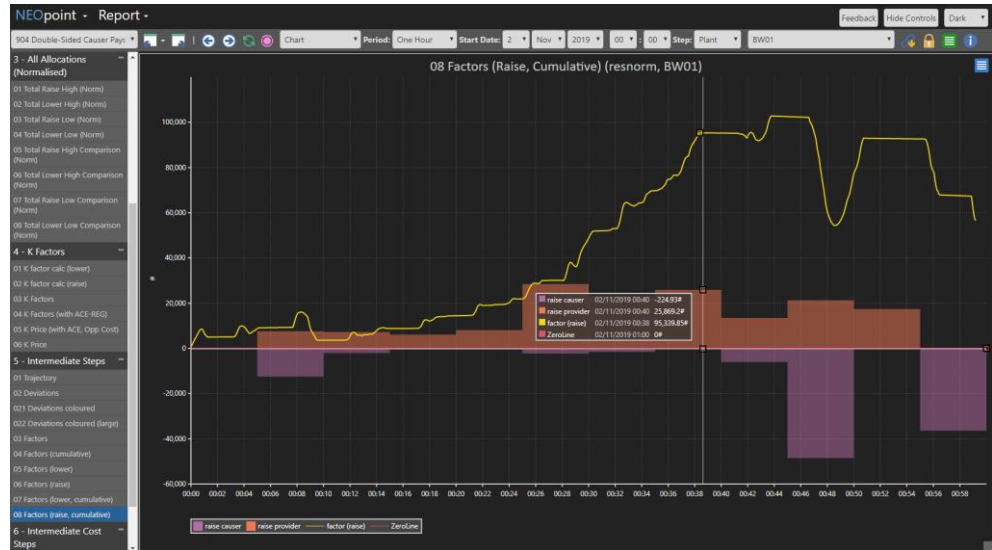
NEOpoint • Report •

Feedback Hide Controls Dark

904 Double-Sided Causer Pays Chart Period: One Hour Start Date: 2 Nov 2019 00 : 00 Step: Plant BW01

3 - All Allocations (Normalised)
01 Total Raise High (Norm)
02 Total Lower High (Norm)
03 Total Raise Low (Norm)
04 Total Lower Low (Norm)
05 Total Raise High Comparison (Norm)
06 Total Lower High Comparison (Norm)
07 Total Raise Low Comparison (Norm)
08 Total Lower Low Comparison (Norm)
4 - K Factors
01 K factor calc (lower)
02 K factor calc (raise)
03 K Factors
04 K Factors (with ACE-REG)
05 K Price (with ACE, Opp Cost)
06 K Price
5 - Intermediate Steps
01 Trajectory
02 Deviations
021 Deviations coloured
022 Deviations coloured (large)
03 Factors
04 Factors (cumulative)
05 Factors (lower)
06 Factors (raise)
07 Factors (lower, cumulative)
08 Factors (raise, cumulative)
6 - Intermediate Cost Steps

08 Factors (Raise, Cumulative) (resnorm, BW01)

100,000
80,000
60,000
40,000
20,000
0
-20,000
-40,000
-60,000

| | | |
|---|---|---|
| raise causer | 02/11/2019 00:40 | -224.93# |
| raise provider | 02/11/2019 00:40 | 25,869.2# |
| factor (raise) | 02/11/2019 00:38 | 95,339.85# |
| ZeroLine | 02/11/2019 01:00 | 0# |

00:00 00:02 00:04 00:06 00:08 00:10 00:12 00:14 00:16 00:18 00:20 00:22 00:24 00:26 00:28 00:30 00:32 00:34 00:36 00:38 00:40 00:42 00:44 00:46 00:48 00:50 00:52 00:54 00:56 00:58

raise causer raise provider factor (raise) ZeroLine